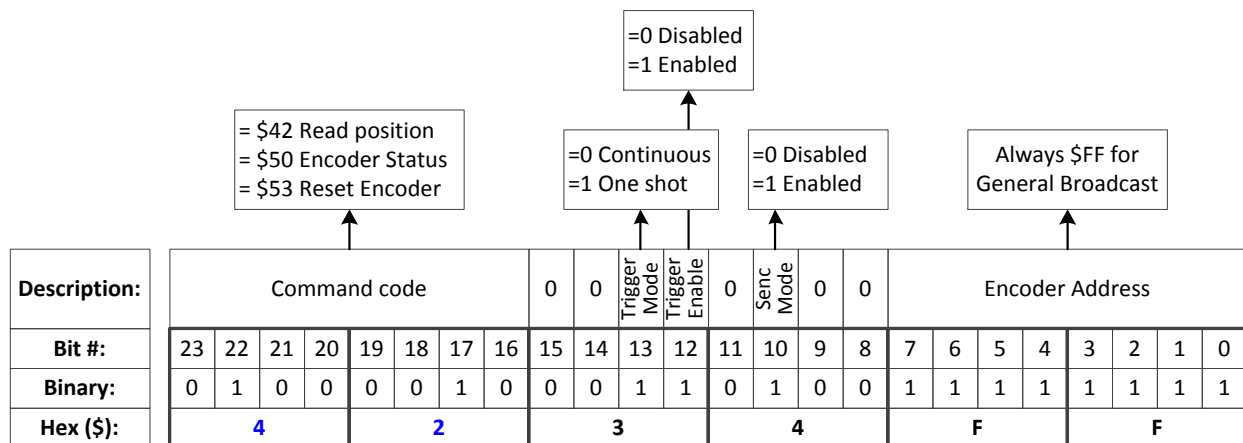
=0 Disabled
=1 Enabled

= \$42 Read position
= \$50 Encoder Status
= \$53 Reset Encoder

=0 Continuous
=1 One shot

=0 Disabled
=1 Enabled

Always \$FF for General Broadcast

| Description: | Command code | | | | | | | | 0 | 0 | Trigger Mode | Trigger Enable | 0 | Senc Mode | 0 | 0 | Encoder Address | | | | | | | |
|---|---|---|---|---|---|---|---|---|---|---|---|---|---|---|---|---|---|---|---|---|---|---|---|---|
| Bit #: | 23 | 22 | 21 | 20 | 19 | 18 | 17 | 16 | 15 | 14 | 13 | 12 | 11 | 10 | 9 | 8 | 7 | 6 | 5 | 4 | 3 | 2 | 1 | 0 |
| Binary: | 0 | 1 | 0 | 0 | 0 | 0 | 1 | 0 | 0 | 0 | 1 | 1 | 0 | 1 | 0 | 0 | 1 | 1 | 1 | 1 | 1 | 1 | 1 | 1 |
| Hex (\$): | 4 | | | | 2 | | | | 3 | | | | 4 | | | | F | | | | F | | | |